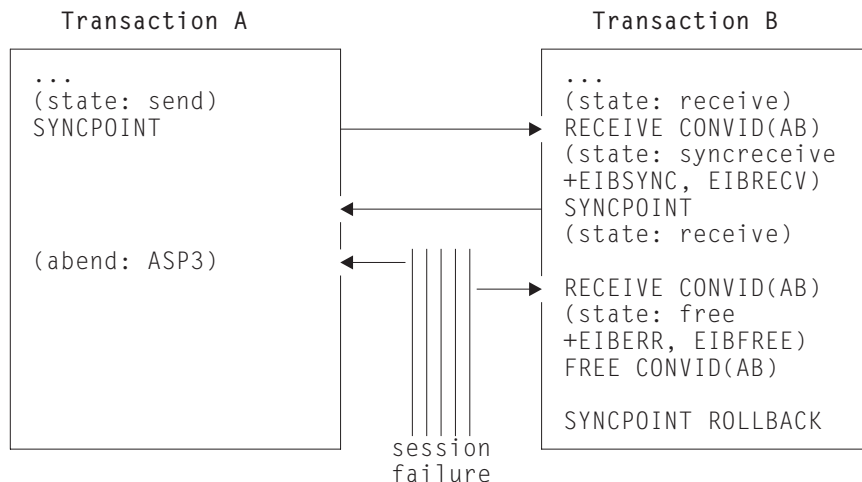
Transaction A

...
(state: send)
SYNCPOINT

(abend: ASP3)

Transaction B

...
(state: receive)
RECEIVE CONVID(AB)
(state: syncreceive
+EIBSYNC, EIBRECV)
SYNCPOINT
(state: receive)

RECEIVE CONVID(AB)
(state: free
+EIBERR, EIBFREE)
FREE CONVID(AB)

SYNCPOINT ROLLBACK

session
failure